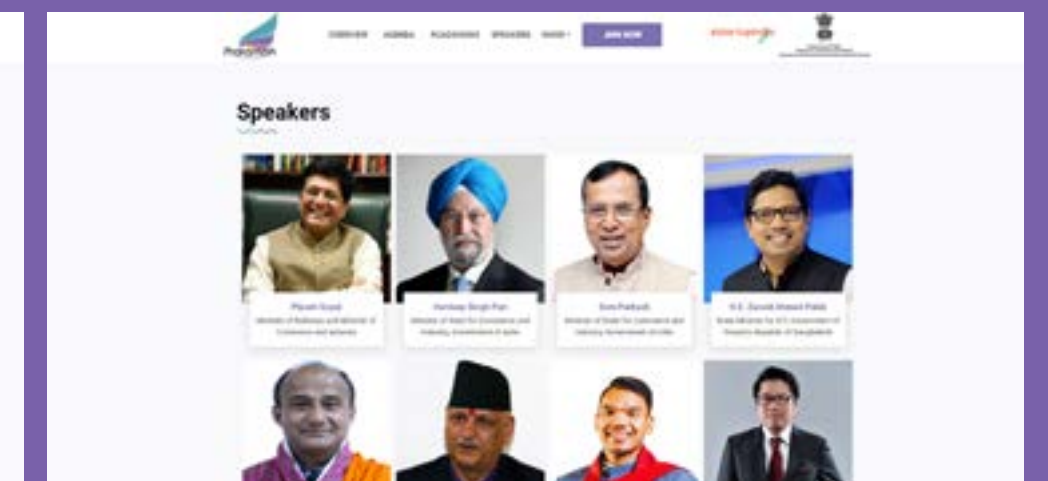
OVERVIEW AGENDA ROADSHOWS SPEAKERS MEDIA JOIN NOW

Speakers

Piyush Goyal
Minister of Railways and Minister of Commerce and Industry

Hardeep Singh Puri
Minister of State for Commerce and Industry, Government of India

Som Parkash
Minister of State for Commerce and Industry, Government of India

H.E. Zunaid Ahmed Palak
State Minister for ICT, Government of People's Republic of Bangladesh